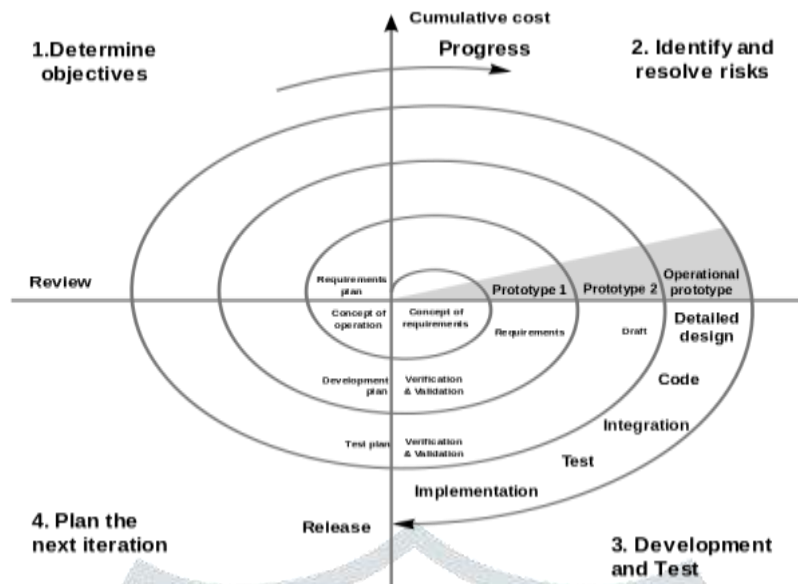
Cumulative cost

1.Determine objectives

Progress

2. Identify and resolve risks

Review

Requirements plan

Concept of operation

Concept of requirements

Prototype 1

Prototype 2

Operational prototype

Requirements

Draft

Detailed design

Development plan

Verification & Validation

Code

Test plan

Verification & Validation

Integration

Test

Implementation

4. Plan the next iteration

Release

3. Development and Test